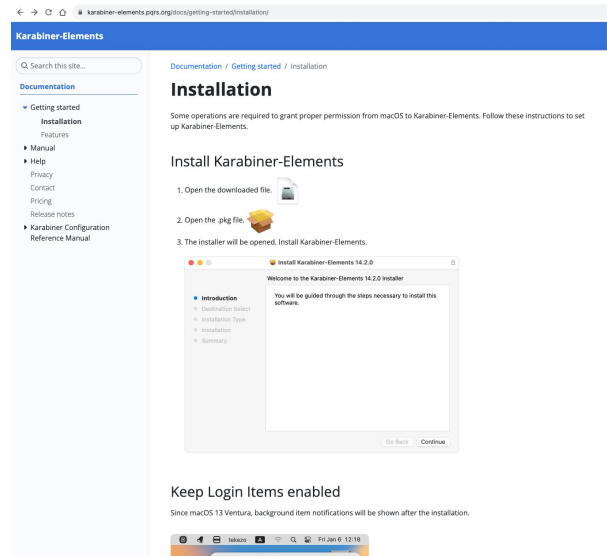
karabiner-elements.pqrs.org/docs/getting-started/installation/

Karabiner-Elements

Search this site...

Documentation

Getting started
Installation
Features
Manual
Help
Privacy
Contact
Pricing
Release notes
Karabiner Configuration Reference Manual

Documentation / Getting started / Installation

Installation

Some operations are required to grant proper permission from macOS to Karabiner-Elements. Follow these instructions to set up Karabiner-Elements.

Install Karabiner-Elements

1. Open the downloaded file.

2. Open the .pkg file.

3. The installer will be opened. Install Karabiner-Elements.

Install Karabiner-Elements 14.2.0

Welcome to the Karabiner-Elements 14.2.0 Installer

Introduction
Destination Select
Installation Type
Installation
Summary

You will be guided through the steps necessary to install this software.

Go Back Continue

Keep Login Items enabled

Since macOS 13 Ventura, background item notifications will be shown after the installation.

tekezo A Fri Jan 6 12:18